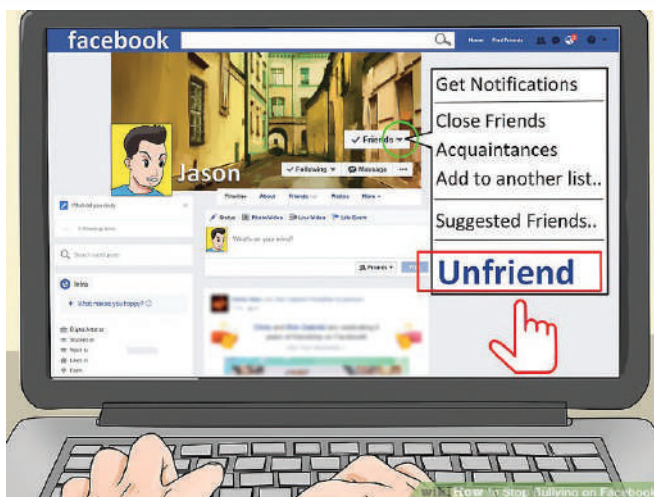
facebook

Home Find Friends

Jason

✓ Friends ▾

✓ Following ▾

Message

...

Timeline About Friends Photos More ▾

Status Photo/Video Live Video Life Event

What's on your mind?

Friends ▾

Get Notifications

Close Friends

Acquaintances

Add to another list..

Suggested Friends..

Unfriend

wikiHow to Stop Bullying on Facebook